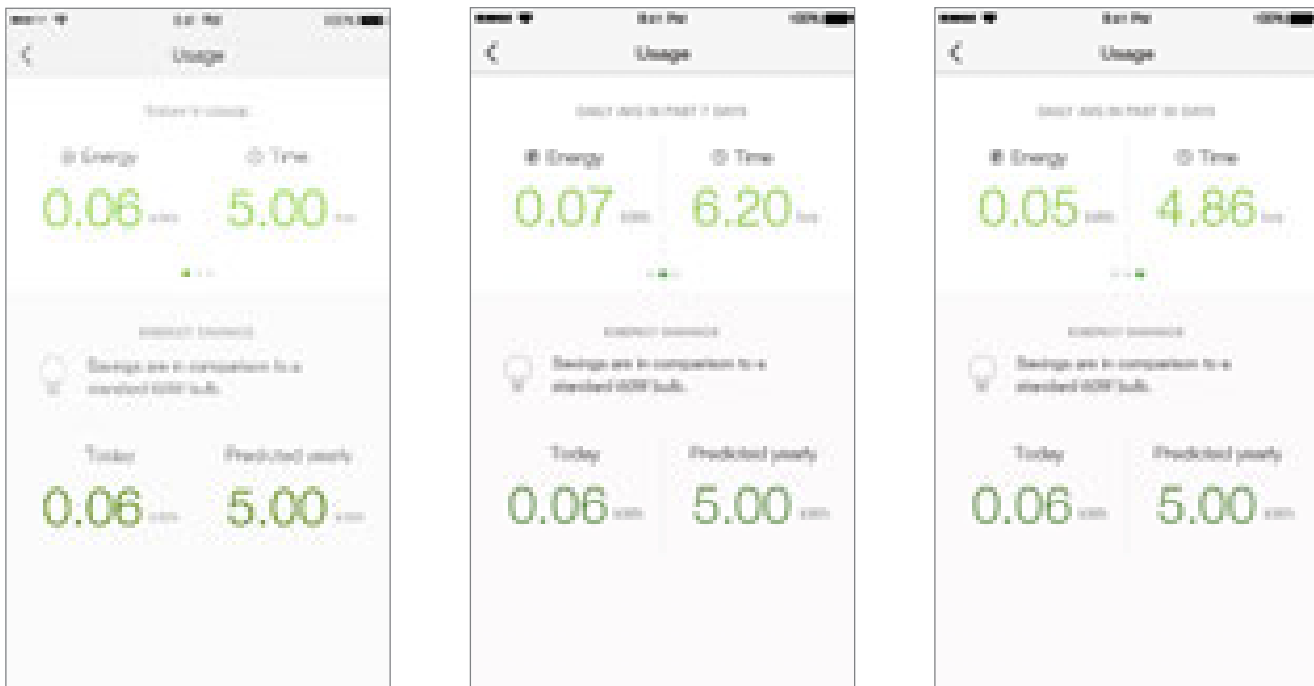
Usage

TODAY'S USAGE

Energy

Time

0.06 kWh

5.00 hrs

ENERGY SAVINGS

Savings are in comparison to a standard 60W bulb.

Today

Predicted yearly

0.06 kWh

5.00 kWh

Usage

DAILY AVG IN PAST 7 DAYS

Energy

Time

0.07 kWh

6.20 hrs

ENERGY SAVINGS

Savings are in comparison to a standard 60W bulb.

Today

Predicted yearly

0.06 kWh

5.00 kWh

Usage

DAILY AVG IN PAST 30 DAYS

Energy

Time

0.05 kWh

4.86 hrs

ENERGY SAVINGS

Savings are in comparison to a standard 60W bulb.

Today

Predicted yearly

0.06 kWh

5.00 kWh